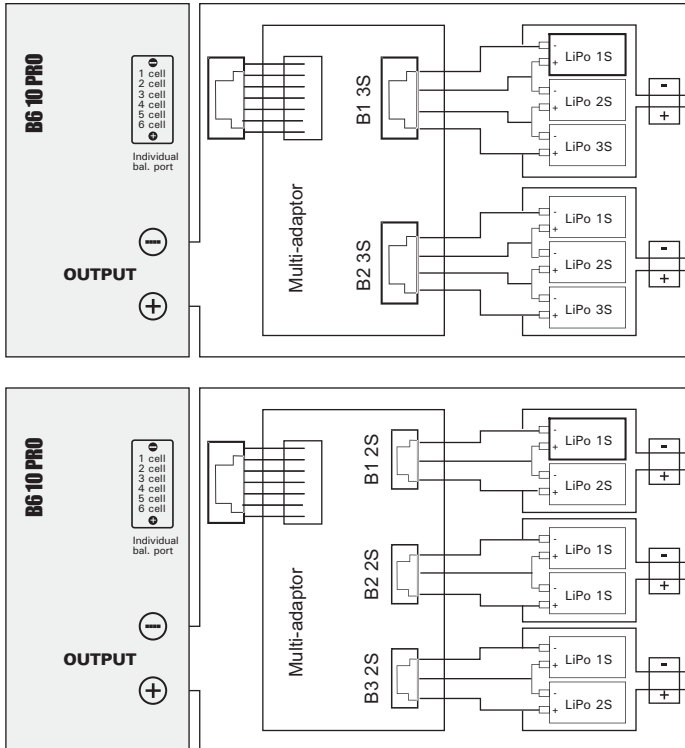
B6 10 PRO

1 cell
2 cell
3 cell
4 cell
5 cell
6 cell

Individual bal. port

OUTPUT

Multi-adaptor

B1 3S

B2 3S

LiPo 1S
LiPo 2S
LiPo 3S

LiPo 1S
LiPo 2S
LiPo 3S

B6 10 PRO

1 cell
2 cell
3 cell
4 cell
5 cell
6 cell

Individual bal. port

OUTPUT

Multi-adaptor

B1 2S

B2 2S

B3 2S

LiPo 1S
LiPo 2S

LiPo 1S
LiPo 1S

LiPo 1S
LiPo 2S